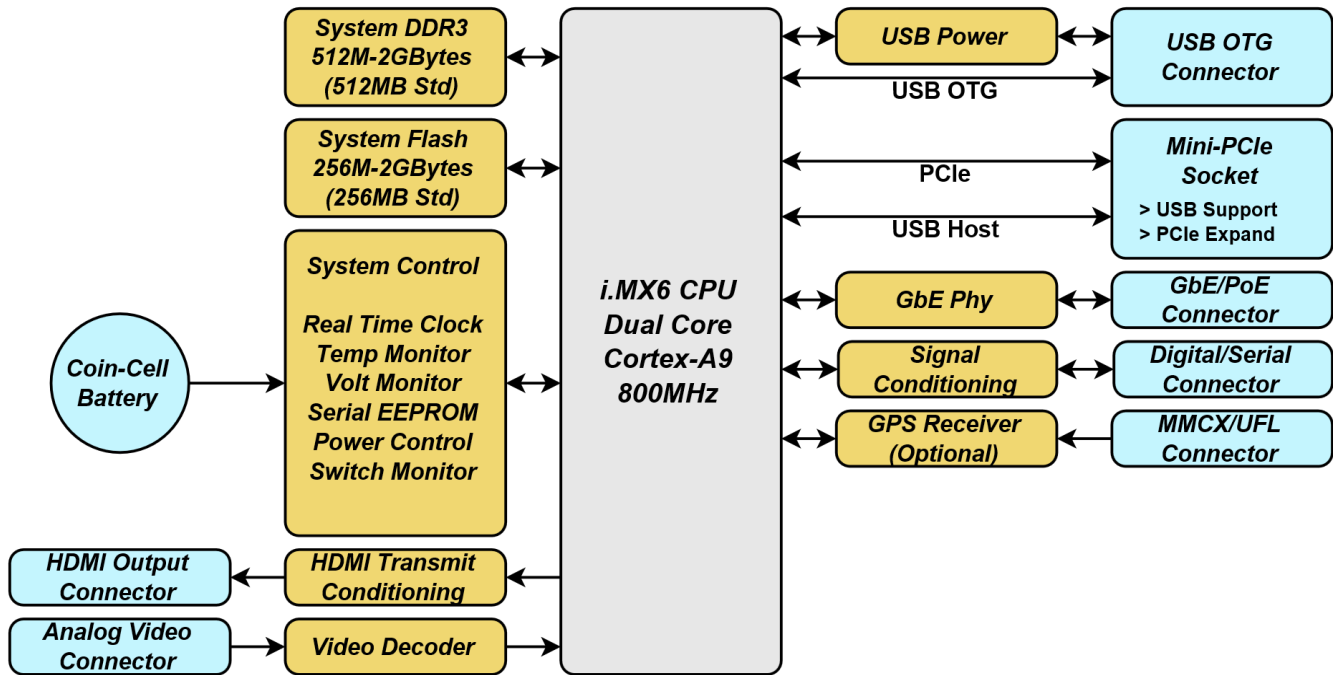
System DDR3
512M-2GBytes
(512MB Std)

System Flash
256M-2GBytes
(256MB Std)

System Control

Real Time Clock
Temp Monitor
Volt Monitor
Serial EEPROM
Power Control
Switch Monitor

Coin-Cell
Battery

HDMI Output
Connector

HDMI Transmit
Conditioning

Analog Video
Connector

Video Decoder

i.MX6 CPU
Dual Core
Cortex-A9
800MHz

USB Power

USB OTG
Connector

USB OTG

PCIe

USB Host

Mini-PCIe
Socket
> USB Support
> PCIe Expand

GbE Phy

GbE/PoE
Connector

Signal
Conditioning

Digital/Serial
Connector

GPS Receiver
(Optional)

MMCX/UFL
Connector